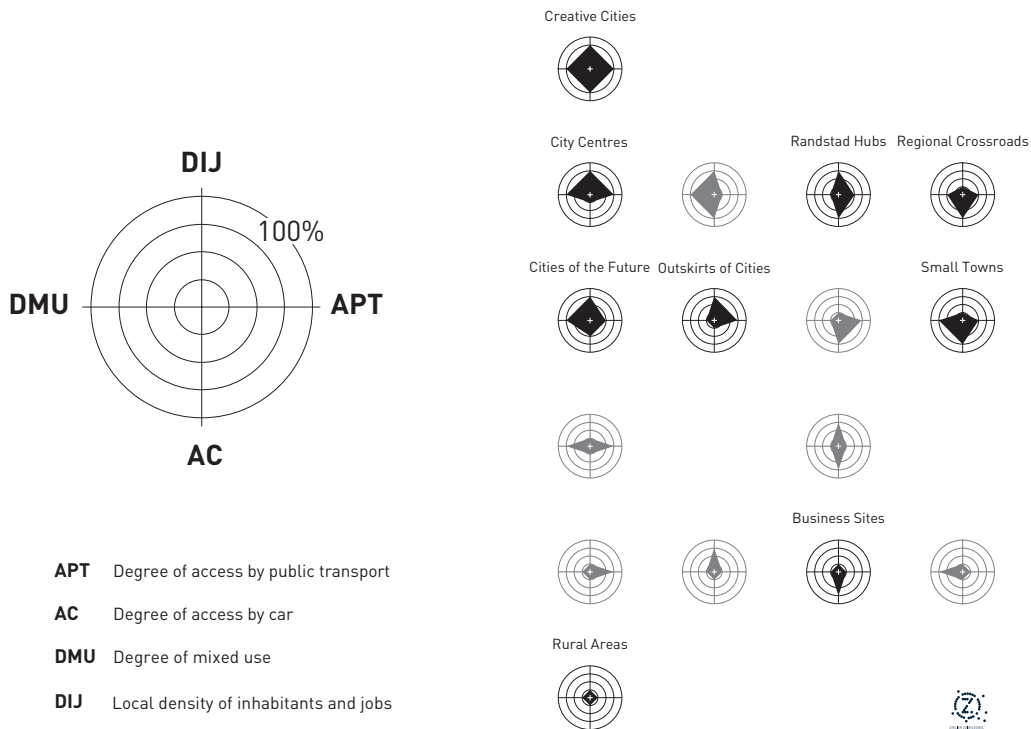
DIJ

100%

DMU

APT

AC

APT Degree of access by public transport

AC Degree of access by car

DMU Degree of mixed use

DIJ Local density of inhabitants and jobs

Creative Cities

City Centres

Randstad Hubs

Regional Crossroads

Cities of the Future

Outskirts of Cities

Small Towns

Business Sites

Rural Areas